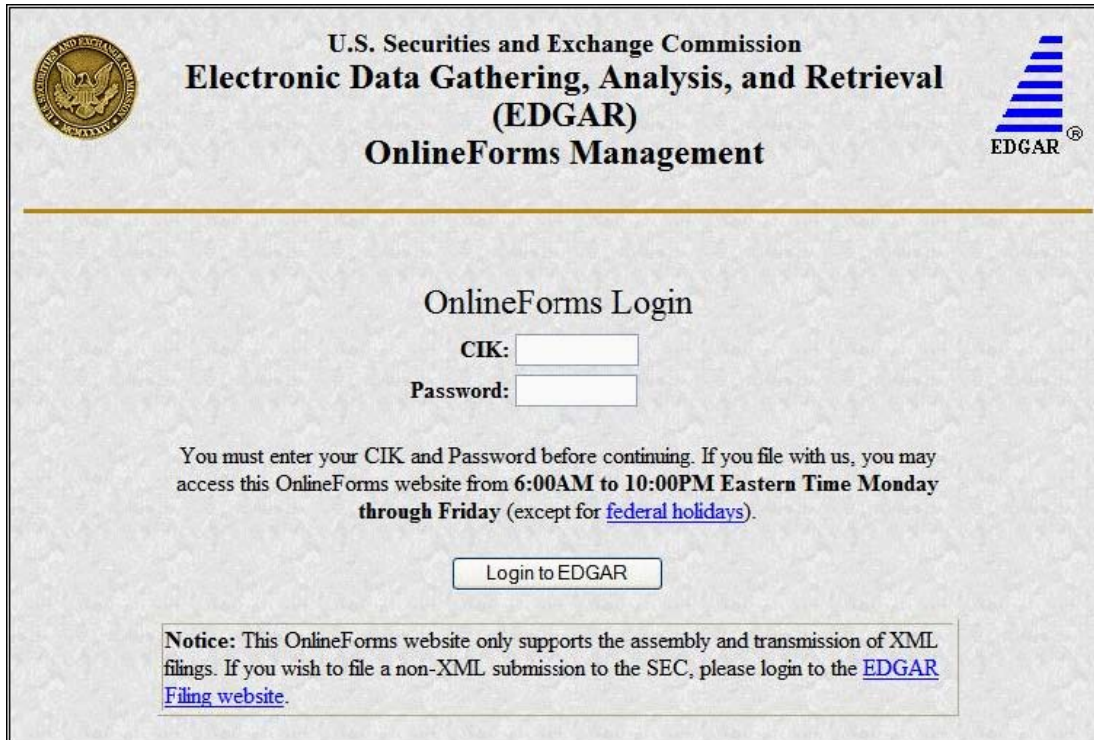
U.S. Securities and Exchange Commission
Electronic Data Gathering, Analysis, and Retrieval (EDGAR)
OnlineForms Management

EDGAR®

OnlineForms Login

CIK:

Password:

You must enter your CIK and Password before continuing. If you file with us, you may access this OnlineForms website from 6:00AM to 10:00PM Eastern Time Monday through Friday (except for federal holidays).

Login to EDGAR

Notice: This OnlineForms website only supports the assembly and transmission of XML filings. If you wish to file a non-XML submission to the SEC, please login to the EDGAR Filing website.